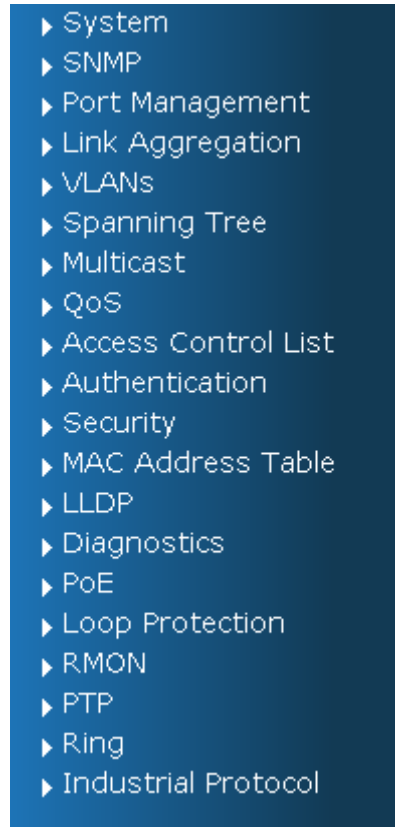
System
SNMP
Port Management
Link Aggregation
VLANs
Spanning Tree
Multicast
QoS
Access Control List
Authentication
Security
MAC Address Table
LLDP
Diagnostics
PoE
Loop Protection
RMON
PTP
Ring
Industrial Protocol